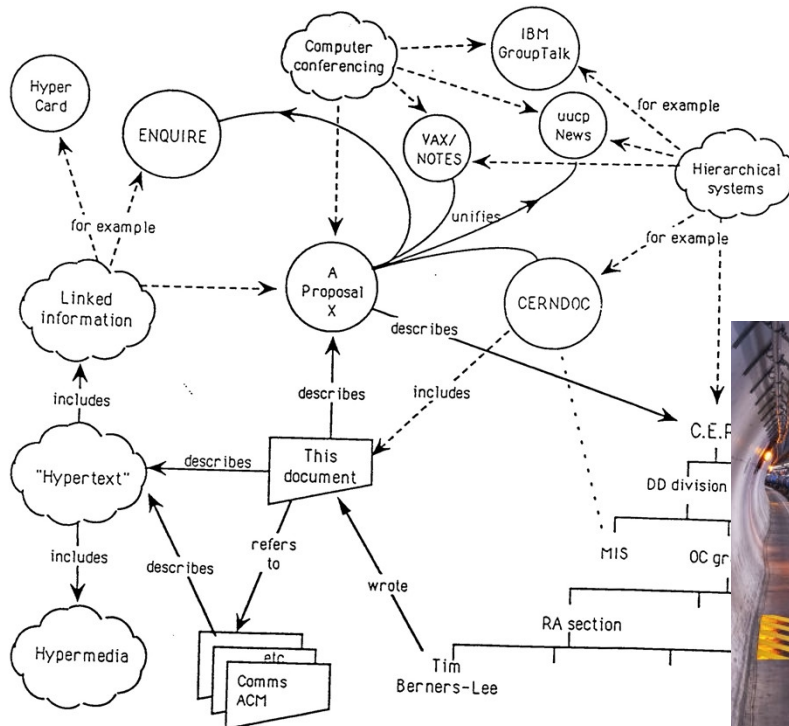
Computer conferencing

IBM GroupTalk

Hyper Card

ENQUIRE

uucp News

VAX/ NOTES

for example

Hierarchical systems

for example

unifies

for example

Linked information

A Proposal X

CERNDOC

describes

includes

describes

includes

C.E.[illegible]

"Hypertext"

describes

This document

DD division

includes

refers to

describes

MIS

OC gr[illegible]

wrote

RA section

Hypermedia

etc

Comms ACM

Tim Berners-Lee